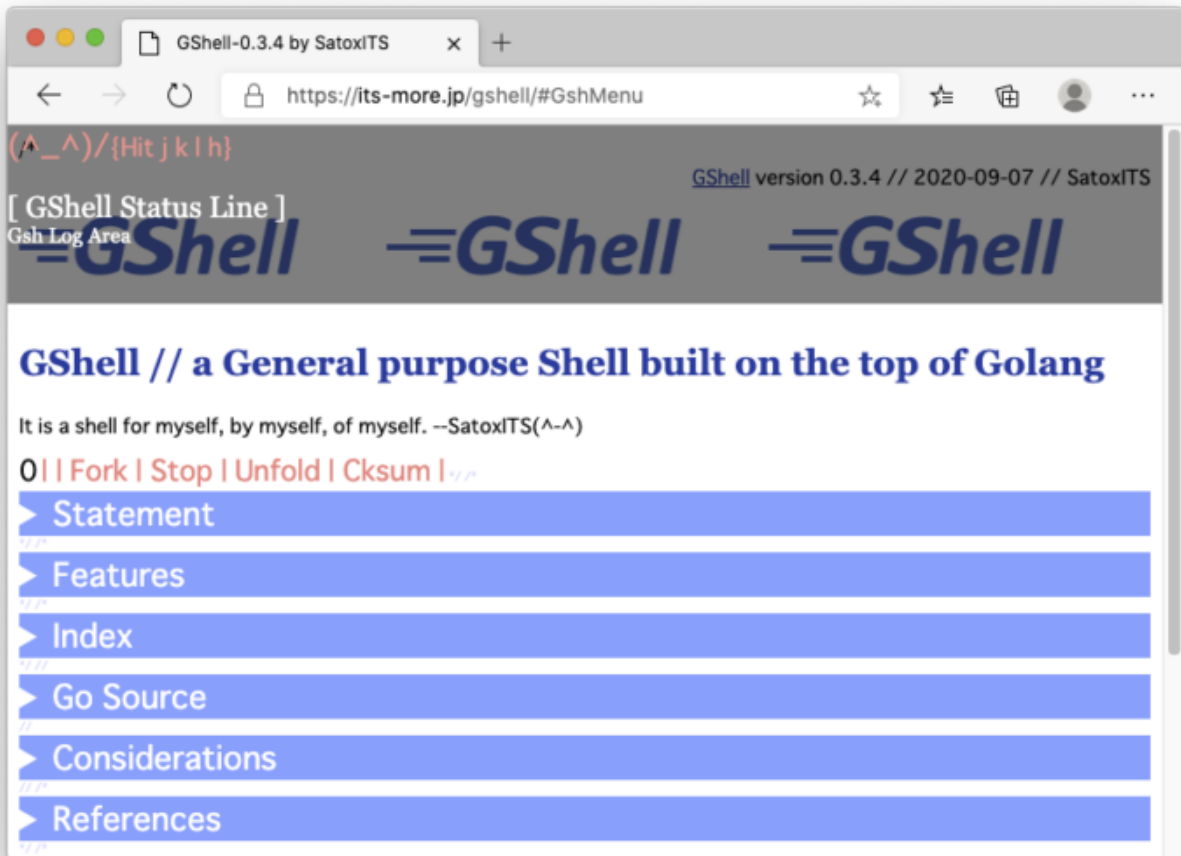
GShell-0.3.4 by SatoxITS ×

https://its-more.jp/gshell/#GshMenu

(^_^)/{Hit j k l h}

GShell version 0.3.4 // 2020-09-07 // SatoxITS

[ GShell Status Line ]
Gsh Log Area

GShell GShell GShell

GShell // a General purpose Shell built on the top of Golang

It is a shell for myself, by myself, of myself. --SatoxITS(^-^)

0| | Fork | Stop | Unfold | Cksum |

Statement

Features

Index

Go Source

Considerations

References